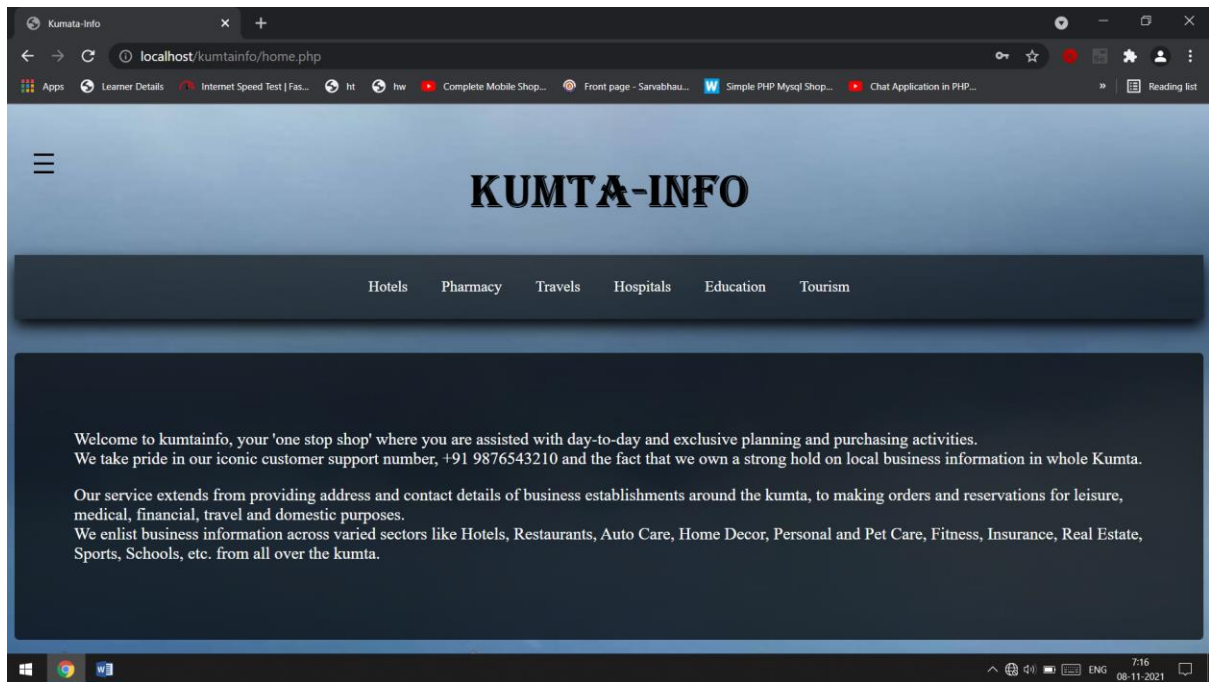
Kumata-Info

localhost/kumtainfo/home.php

Apps Learner Details Internet Speed Test | Fas... ht hw Complete Mobile Shop... Front page - Sarvabhau... Simple PHP Mysql Shop... Chat Application in PHP... » Reading list

KUMTA-INFO

Hotels Pharmacy Travels Hospitals Education Tourism

Welcome to kumtainfo, your 'one stop shop' where you are assisted with day-to-day and exclusive planning and purchasing activities.
We take pride in our iconic customer support number, +91 9876543210 and the fact that we own a strong hold on local business information in whole Kumta.

Our service extends from providing address and contact details of business establishments around the kumta, to making orders and reservations for leisure, medical, financial, travel and domestic purposes.
We enlist business information across varied sectors like Hotels, Restaurants, Auto Care, Home Decor, Personal and Pet Care, Fitness, Insurance, Real Estate, Sports, Schools, etc. from all over the kumta.

ENG 7:16 08-11-2021